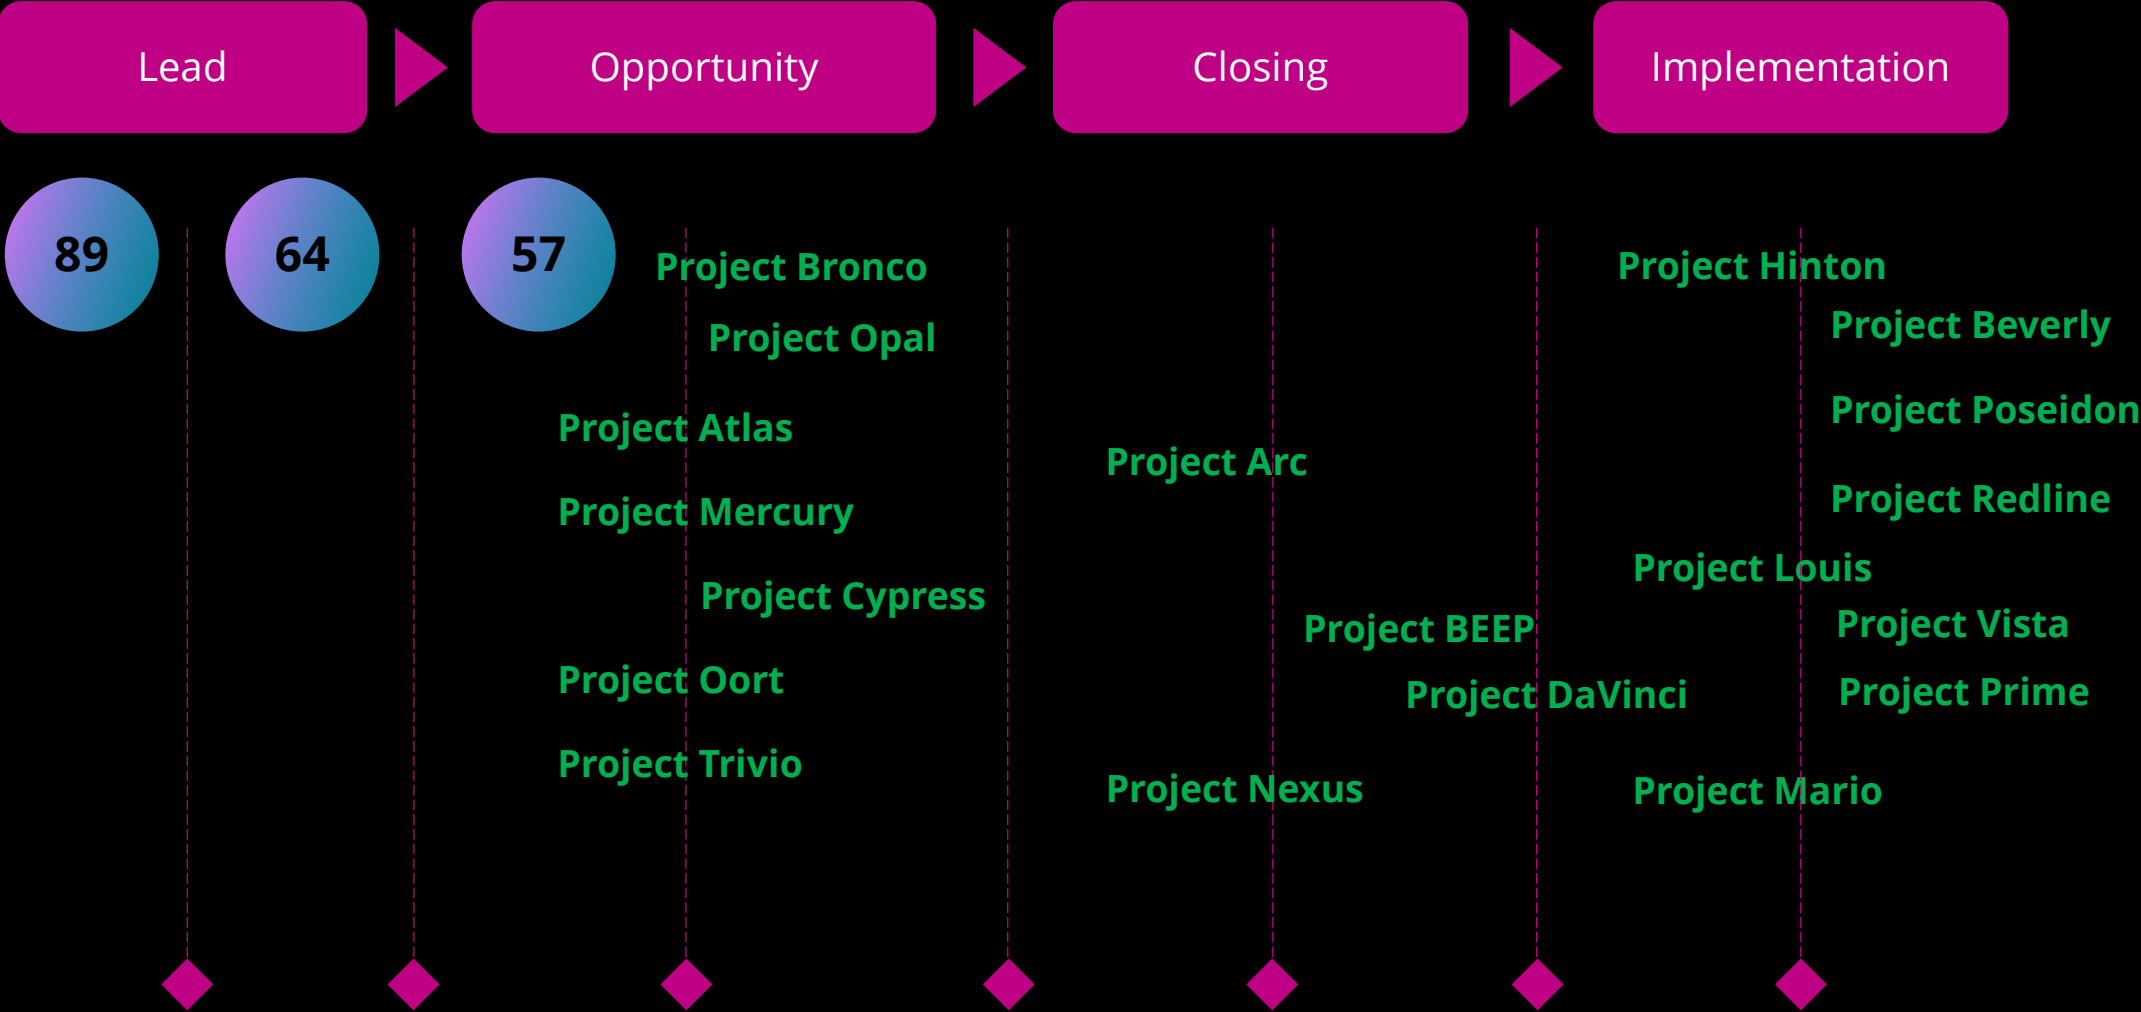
Lead

Opportunity

Closing

Implementation

89

64

57

Project Bronco

Project Opal

Project Atlas

Project Mercury

Project Cypress

Project Oort

Project Trivio

Project Arc

Project BEEP

Project DaVinci

Project Nexus

Project Hinton

Project Beverly

Project Poseidon

Project Redline

Project Louis

Project Vista

Project Prime

Project Mario